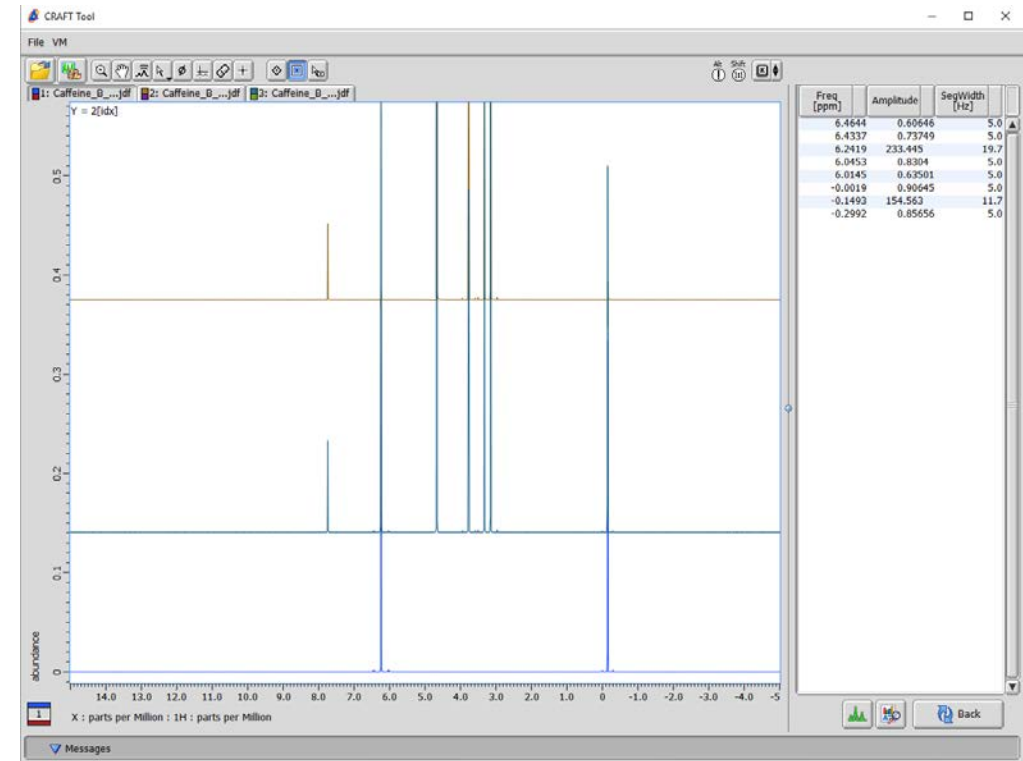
CRAFT Tool

File VM

1: Caffeine_B_...jdf 2: Caffeine_B_...jdf 3: Caffeine_B_...jdf

Y = 2[idx]

0.5
0.4
0.3
0.2
0.1
0

abundance

14.0 13.0 12.0 11.0 10.0 9.0 8.0 7.0 6.0 5.0 4.0 3.0 2.0 1.0 0 -1.0 -2.0 -3.0 -4.0 -5

X : parts per Million : 1H : parts per Million

| Freq [ppm] | Amplitude | SegWidth [Hz] |
|---|---|---|
| 6.4644 | 0.60646 | 5.0 |
| 6.4337 | 0.73749 | 5.0 |
| 6.2419 | 233.445 | 19.7 |
| 6.0453 | 0.8304 | 5.0 |
| 6.0145 | 0.63501 | 5.0 |
| -0.0019 | 0.90645 | 5.0 |
| -0.1493 | 154.563 | 11.7 |
| -0.2992 | 0.85656 | 5.0 |

Back

Messages